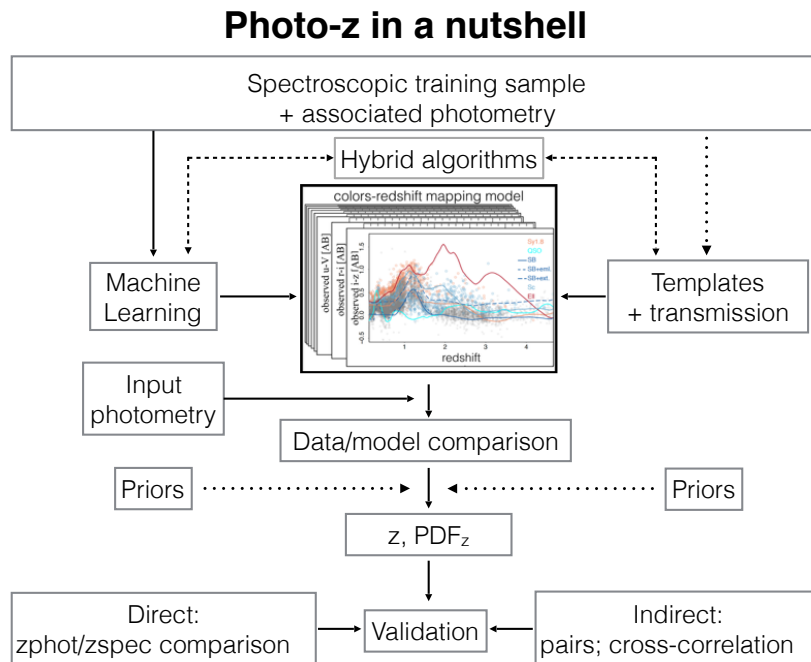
Photo-z in a nutshell

Spectroscopic training sample
+ associated photometry

Hybrid algorithms

colors-redshift mapping model

observed u-V [AB]
observed r-i [AB]
observed i-z [AB]

1.5
1.0
0.5
-0.5

Sy1.8
QSO
SB
SB+ext.
SB+ext.
Sc
Ell

1
2
3
4
redshift

Machine
Learning

Templates
+ transmission

Input
photometry

Data/model comparison

Priors

Priors

z, PDF$_z$

Direct:
zphot/zspec comparison

Validation

Indirect:
pairs; cross-correlation